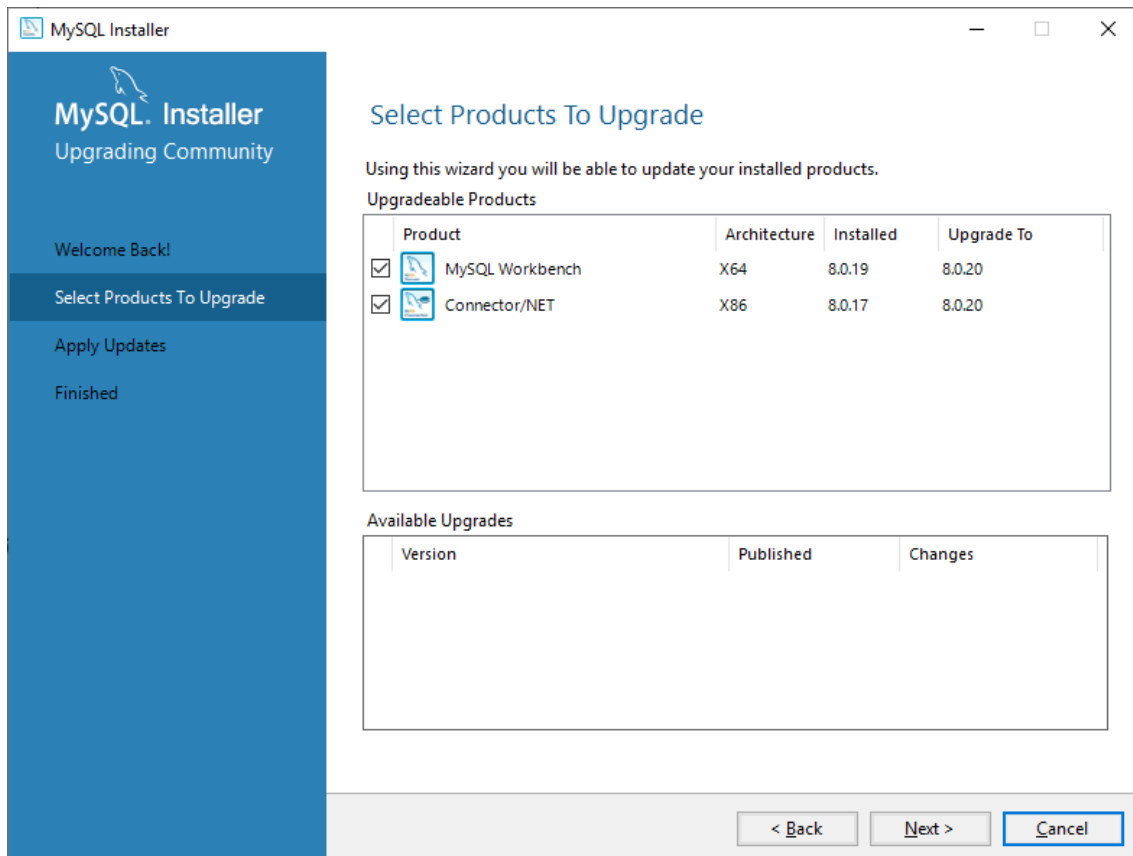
MySQL Installer

MySQL. Installer
Upgrading Community

Welcome Back!
Select Products To Upgrade
Apply Updates
Finished

Select Products To Upgrade

Using this wizard you will be able to update your installed products.

Upgradeable Products

| Product | Architecture | Installed | Upgrade To |
|---|---|---|---|
| MySQL Workbench | X64 | 8.0.19 | 8.0.20 |
| Connector/NET | X86 | 8.0.17 | 8.0.20 |

Available Upgrades

| Version | Published | Changes |
|---|---|---|

< Back
Next >
Cancel